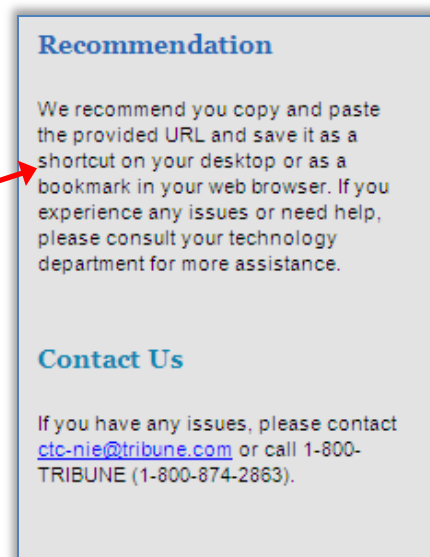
Recommendation

We recommend you copy and paste the provided URL and save it as a shortcut on your desktop or as a bookmark in your web browser. If you experience any issues or need help, please consult your technology department for more assistance.

Contact Us

If you have any issues, please contact ctc-nie@tribune.com or call 1-800-TRIBUNE (1-800-874-2863).